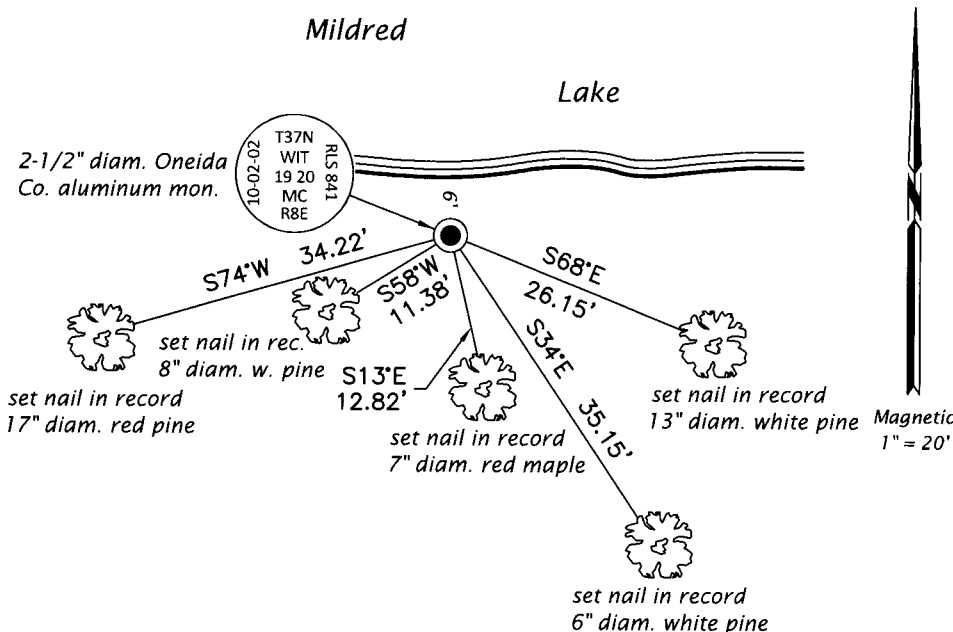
Mildred

Lake

2-1/2" diam. Oneida Co. aluminum mon.

10-02-02

T37N
WIT
19 20
MC
R8E

RLS 841

.6'

S74°W 34.22'

S58°W 11.38'

S68°E 26.15'

S34°E 35.15'

S13°E 12.82'

set nail in rec. 8" diam. w. pine

set nail in record 17" diam. red pine

set nail in record 7" diam. red maple

set nail in record 13" diam. white pine

set nail in record 6" diam. white pine

Magnetic
1" = 20'